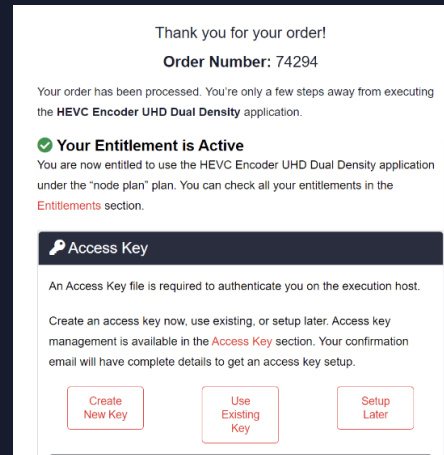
Thank you for your order!

**Order Number:** 74294

Your order has been processed. You're only a few steps away from executing the **HEVC Encoder UHD Dual Density** application.

**Your Entitlement is Active**

You are now entitled to use the HEVC Encoder UHD Dual Density application under the "node plan" plan. You can check all your entitlements in the Entitlements section.

Access Key

An Access Key file is required to authenticate you on the execution host.

Create an access key now, use existing, or setup later. Access key management is available in the Access Key section. Your confirmation email will have complete details to get an access key setup.

Create New Key

Use Existing Key

Setup Later